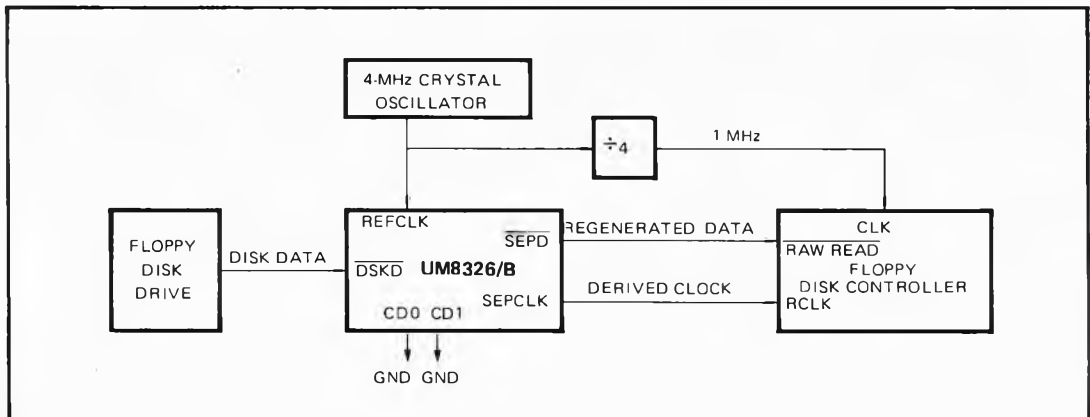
4-MHz CRYSTAL OSCILLATOR

$\div 4$

1 MHz

FLOPPY DISK DRIVE

DISK DATA

REFCLK

$\overline{DSKD}$

UM8326/B

$\overline{SEPD}$

SEPCLK

CD0 CD1

GND GND

REGENERATED DATA

DERIVED CLOCK

CLK

$\overline{\text{RAW READ}}$

FLOPPY DISK CONTROLLER

RCLK